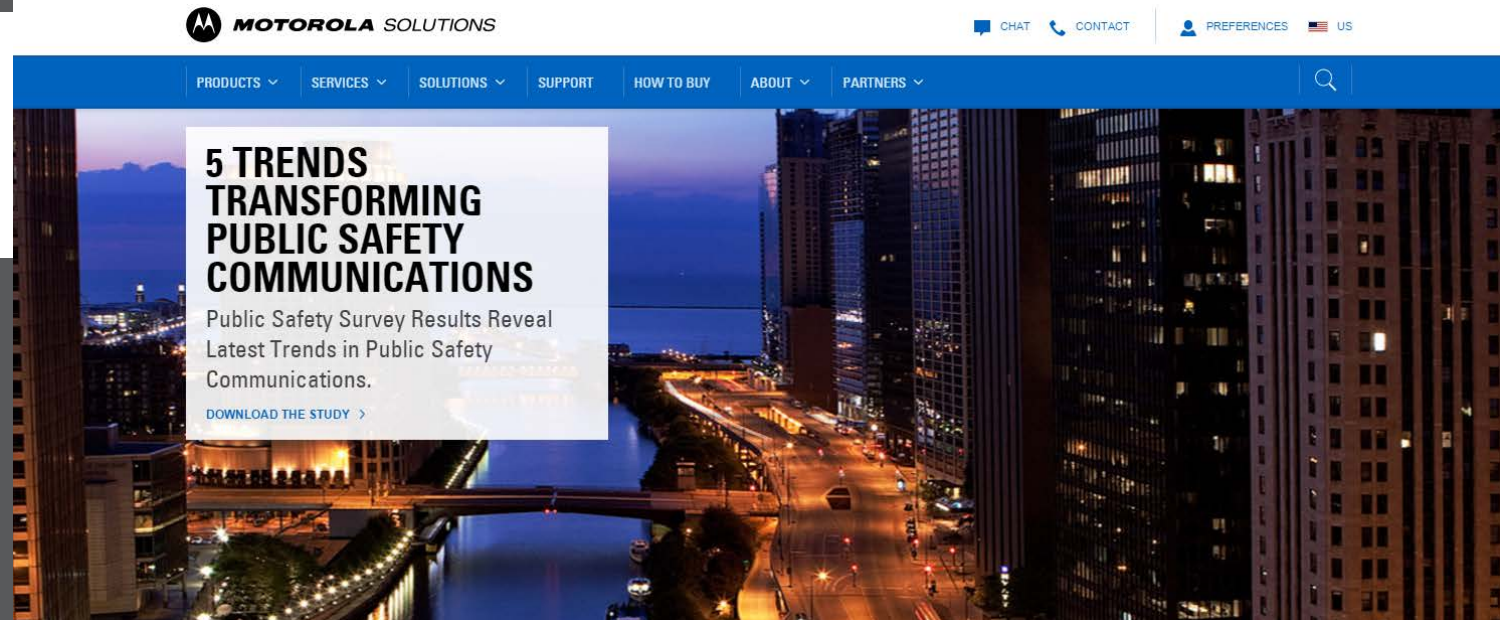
MOTOROLA SOLUTIONS

CHAT CONTACT PREFERENCES US

PRODUCTS SERVICES SOLUTIONS SUPPORT HOW TO BUY ABOUT PARTNERS

5 TRENDS TRANSFORMING PUBLIC SAFETY COMMUNICATIONS

Public Safety Survey Results Reveal Latest Trends in Public Safety Communications.

DOWNLOAD THE STUDY